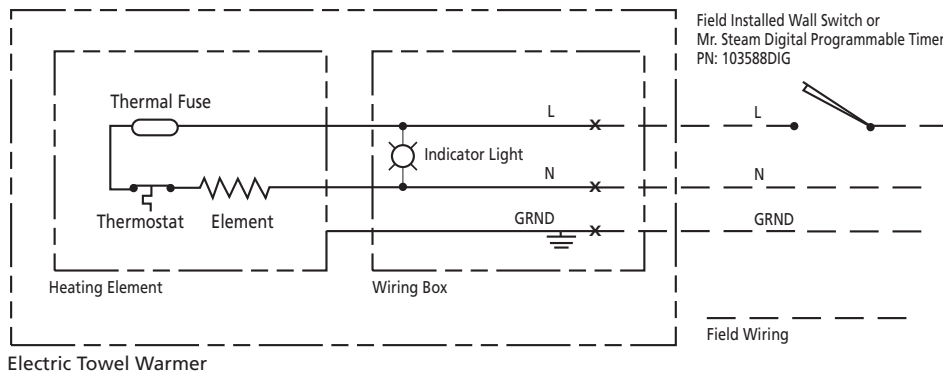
Field Installed Wall Switch or
Mr. Steam Digital Programmable Timer
PN: 103588DIG

Thermal Fuse

L

L

Indicator Light

N

N

Thermostat

Element

GRND

GRND

Heating Element

Wiring Box

Field Wiring

Electric Towel Warmer